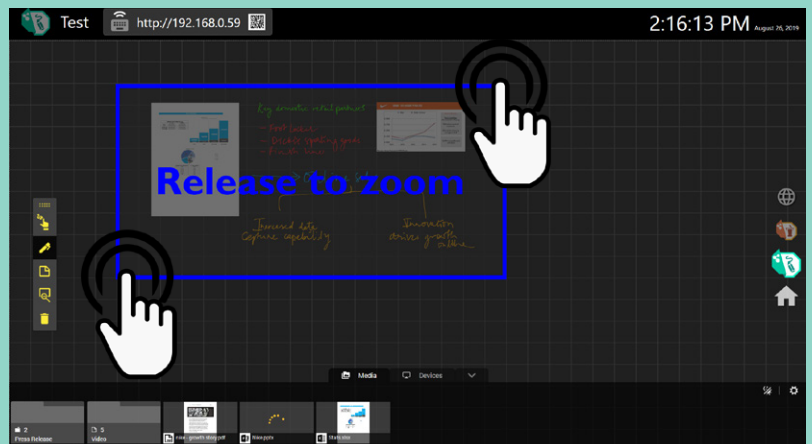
Test

http://192.168.0.59

2:16:13 PM August 26, 2019

Release to zoom

Key economic retail positives

Improved data capture capability

Innovation drives growth

Media

Devices

2 Press Release

5 Video

growth story.pdf

.pptx

Stats.xlsx